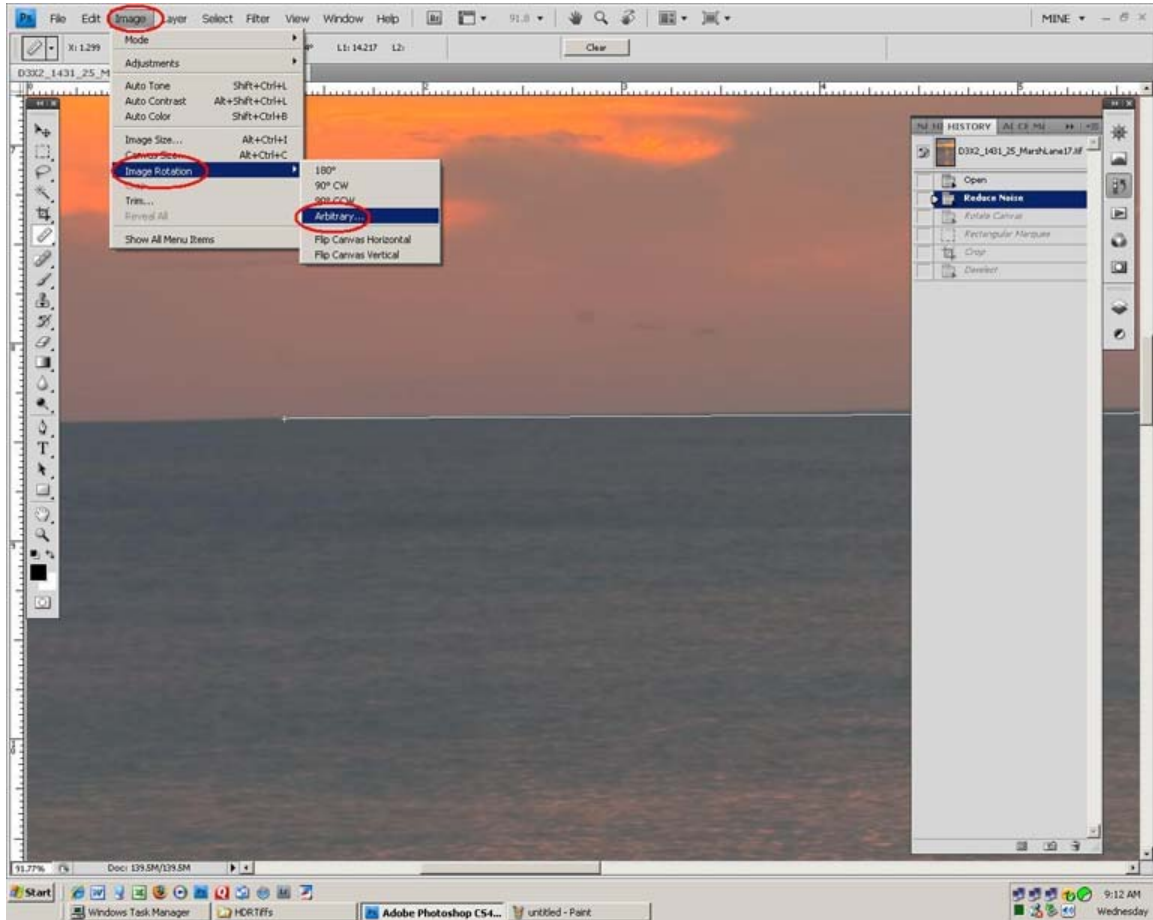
Ps File Edit Image Layer Select Filter View Window Help Br 91.8 MINE

X: 1.299 L1: 14.217 L2: Clear

D3X2_1431_25_M

Mode
Adjustments
Auto Tone Shift+Ctrl+L
Auto Contrast Alt+Shift+Ctrl+L
Auto Color Shift+Ctrl+B
Image Size... Alt+Ctrl+I
Canvas Size... Alt+Ctrl+C
Image Rotation
Trim...
Reveal All
Show All Menu Items

180°
90° CW
90° CCW
Arbitrary...
Flip Canvas Horizontal
Flip Canvas Vertical

HISTORY
D3X2_1431_25_MarshLane17.tif
Open
Reduce Noise
Rotate Canvas
Rectangular Marquee
Crop
Deselect

91.77% Doc: 139.5M/139.5M

Start Windows Task Manager HDRTiffs Adobe Photoshop CS4... untitled - Paint 9:12 AM Wednesday